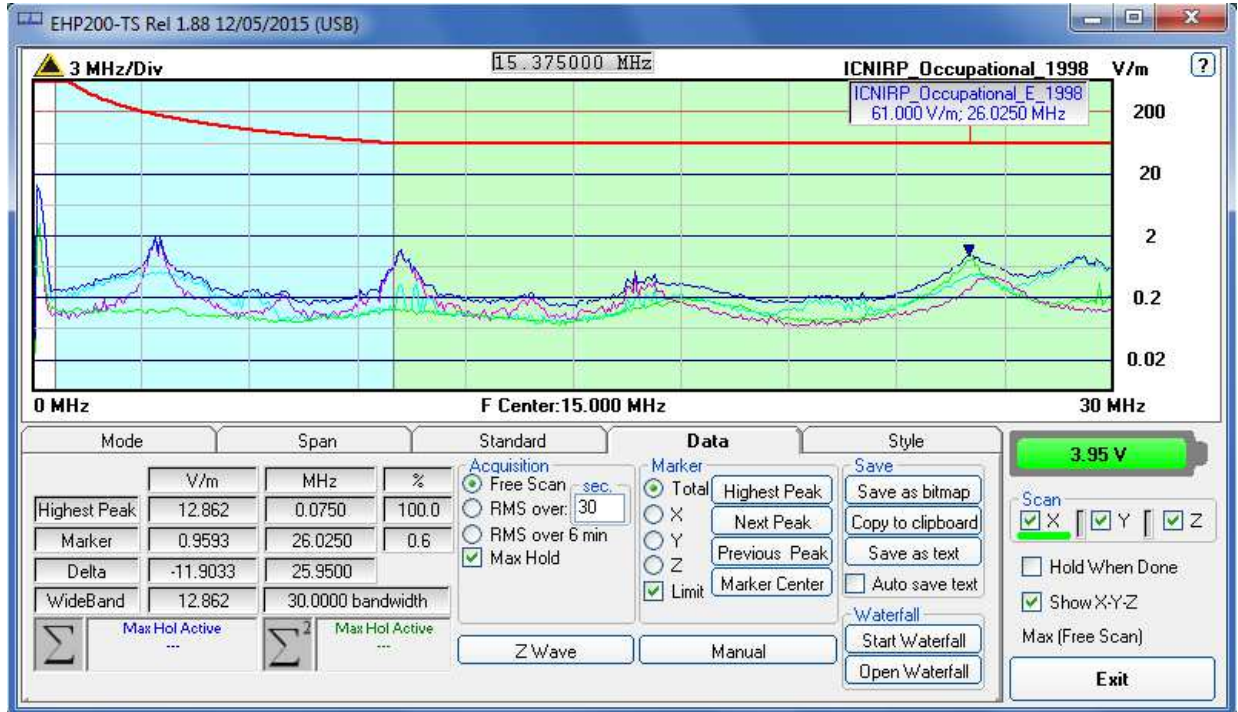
EHP200-TS Rel 1.88 12/05/2015 (USB)

3 MHz/Div

15.375000 MHz

ICNIRP_Occupational_1998 V/m

?

ICNIRP_Occupational_E_1998
61.000 V/m; 26.0250 MHz

200

20

2

0.2

0.02

0 MHz

F Center:15.000 MHz

30 MHz

Mode | Span | Standard | Data | Style

3.95 V

| | V/m | MHz | % |
|---|---|---|---|
| Highest Peak | 12.862 | 0.0750 | 100.0 |
| Marker | 0.9593 | 26.0250 | 0.6 |
| Delta | -11.9033 | 25.9500 | |
| WideBand | 12.862 | 30.0000 bandwidth | |

$\sum$ Max Hol Active ---

$\sum^2$ Max Hol Active ---

Acquisition
Free Scan sec.
RMS over: 30
RMS over 6 min
Max Hold

Marker
Total
X
Y
Z
Limit

Highest Peak
Next Peak
Previous Peak
Marker Center

Save
Save as bitmap
Copy to clipboard
Save as text
Auto save text

Waterfall
Start Waterfall
Open Waterfall

Scan
X Y Z

Hold When Done

Show X-Y-Z

Max (Free Scan)

Z Wave

Manual

Exit